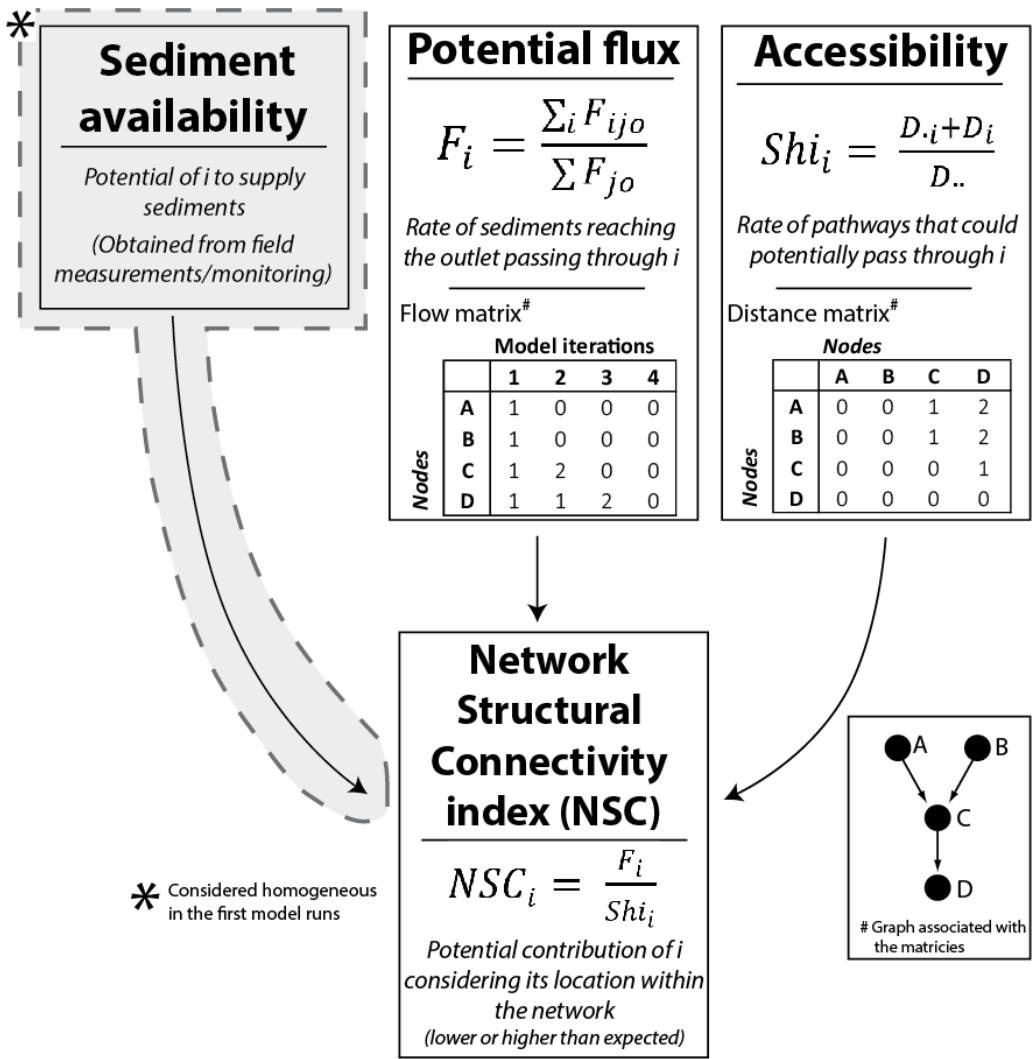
*
Sediment availability

Potential of i to supply sediments
(Obtained from field measurements/monitoring)

Potential flux

$F_i = \frac{\sum_i F_{ijo}}{\sum F_{jo}}$

Rate of sediments reaching the outlet passing through i

Flow matrix#

Model iterations

| Nodes | 1 | 2 | 3 | 4 |
|---|---|---|---|---|
| A | 1 | 0 | 0 | 0 |
| B | 1 | 0 | 0 | 0 |
| C | 1 | 2 | 0 | 0 |
| D | 1 | 1 | 2 | 0 |

Accessibility

$Shi_i = \frac{D._i + D_i}{D..}$

Rate of pathways that could potentially pass through i

Distance matrix#

Nodes

| Nodes | A | B | C | D |
|---|---|---|---|---|
| A | 0 | 0 | 1 | 2 |
| B | 0 | 0 | 1 | 2 |
| C | 0 | 0 | 0 | 1 |
| D | 0 | 0 | 0 | 0 |

Network Structural Connectivity index (NSC)

$NSC_i = \frac{F_i}{Shi_i}$

Potential contribution of i considering its location within the network
(lower or higher than expected)

* Considered homogeneous in the first model runs

A
B
C
D
# Graph associated with the matricies